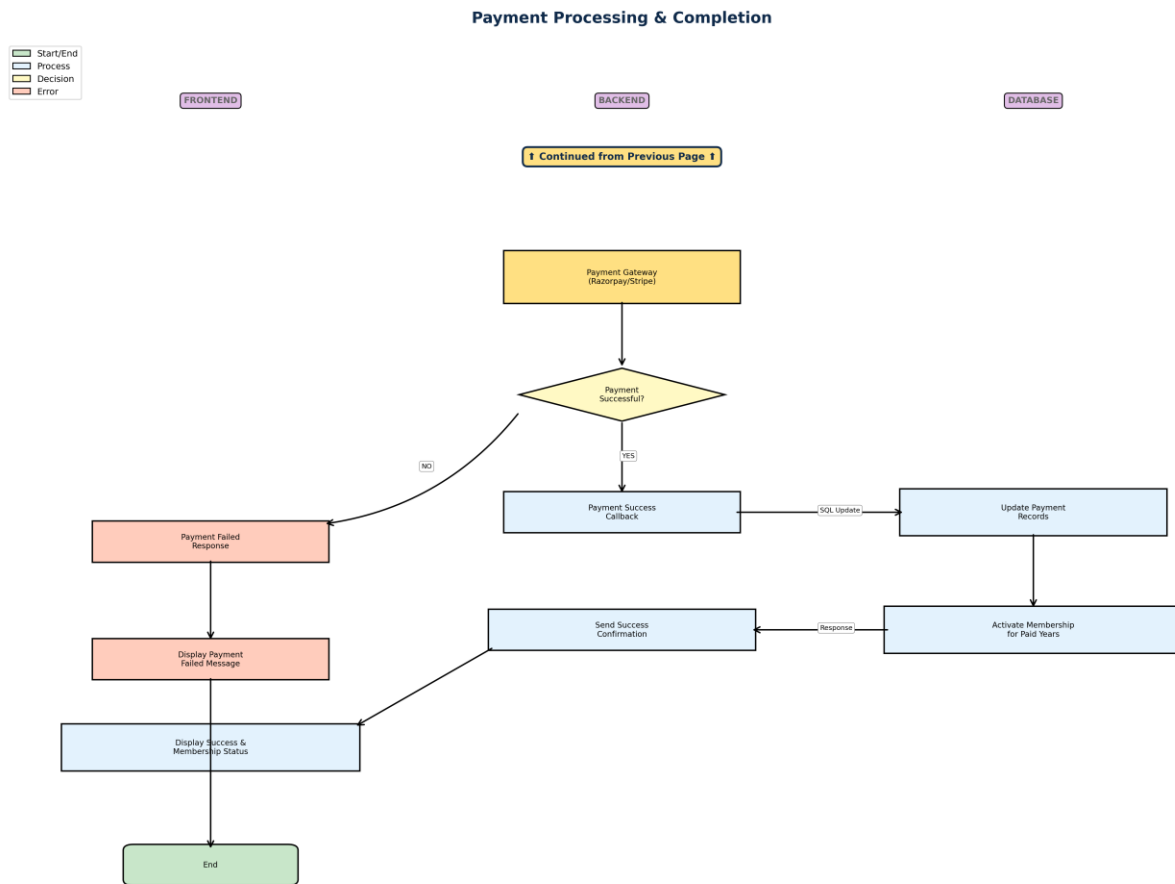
Payment Processing & Completion

Start/End
Process
Decision
Error

FRONTEND

BACKEND

DATABASE

⬆ Continued from Previous Page ⬆

Payment Gateway (Razorpay/Stripe)

Payment Successful?

NO

YES

Payment Success Callback

SQL Update

Update Payment Records

Payment Failed Response

Activate Membership for Paid Years

Response

Send Success Confirmation

Display Payment Failed Message

Display Success & Membership Status

End